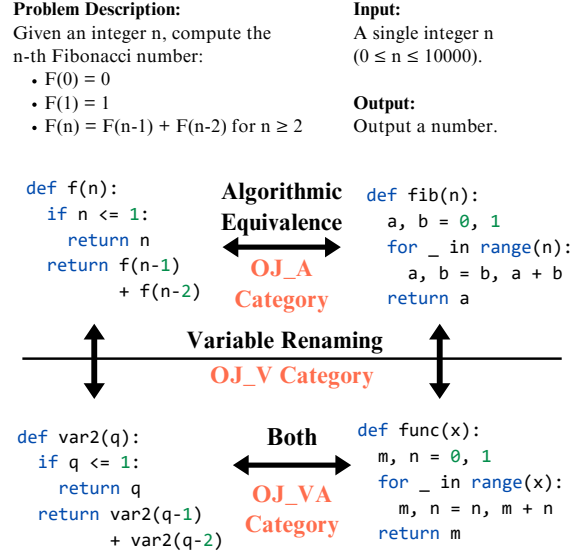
**Problem Description:**
Given an integer n, compute the n-th Fibonacci number:
- F(0) = 0
- F(1) = 1
- F(n) = F(n-1) + F(n-2) for n ≥ 2

**Input:**
A single integer n (0 ≤ n ≤ 10000).

**Output:**
Output a number.

```
def f(n):
  if n <= 1:
    return n
  return f(n-1)
       + f(n-2)
```

**Algorithmic Equivalence**

OJ_A Category

```
def fib(n):
  a, b = 0, 1
  for _ in range(n):
    a, b = b, a + b
  return a
```

**Variable Renaming**

OJ_V Category

```
def var2(q):
  if q <= 1:
    return q
  return var2(q-1)
       + var2(q-2)
```

**Both**

OJ_VA Category

```
def func(x):
  m, n = 0, 1
  for _ in range(x):
    m, n = n, m + n
  return m
```